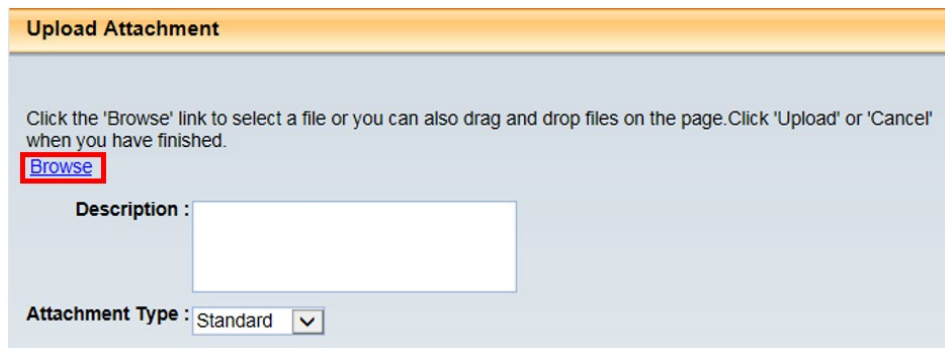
Upload Attachment

Click the 'Browse' link to select a file or you can also drag and drop files on the page.Click 'Upload' or 'Cancel' when you have finished.

Browse

Description :

Attachment Type : Standard